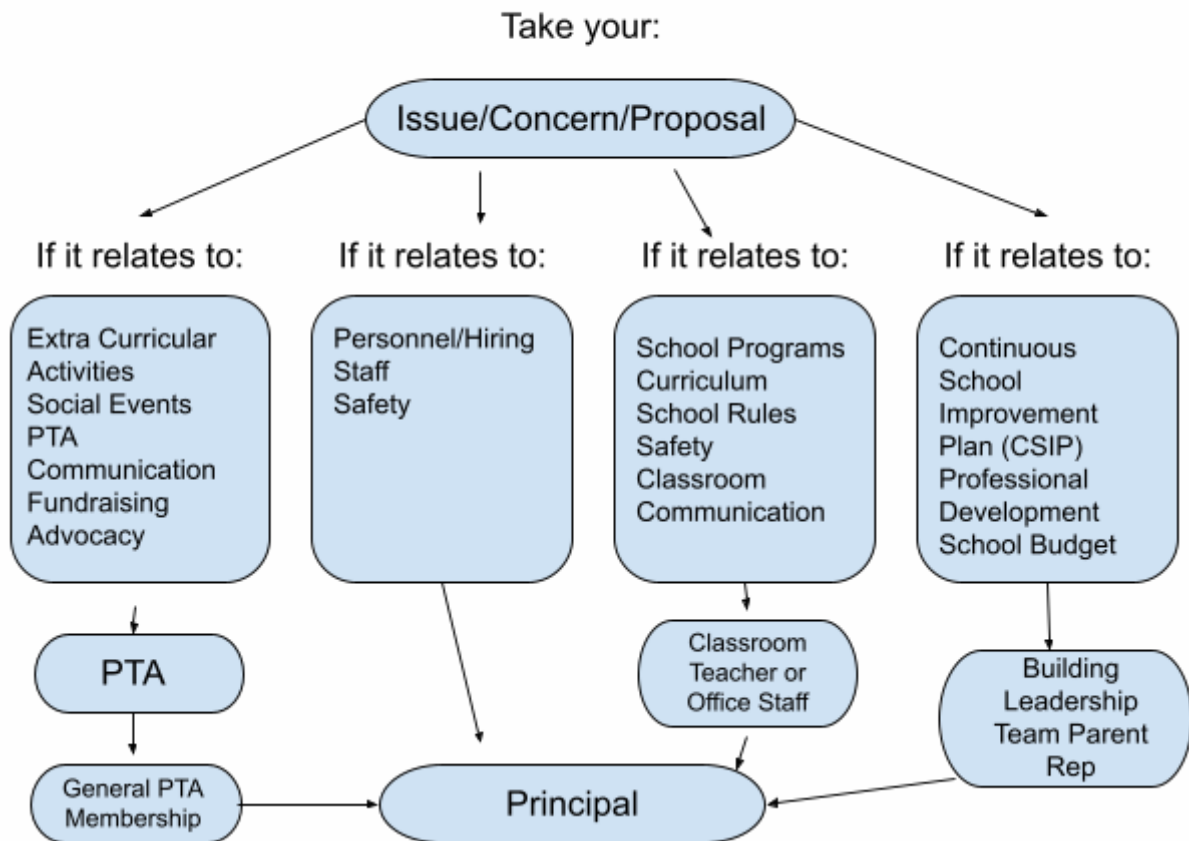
Take your:

Issue/Concern/Proposal

If it relates to:

Extra Curricular Activities
Social Events
PTA
Communication
Fundraising
Advocacy

PTA

General PTA Membership

If it relates to:

Personnel/Hiring
Staff
Safety

If it relates to:

School Programs
Curriculum
School Rules
Safety
Classroom
Communication

Classroom Teacher or Office Staff

If it relates to:

Continuous School Improvement Plan (CSIP)
Professional Development
School Budget

Building Leadership Team Parent Rep

Principal